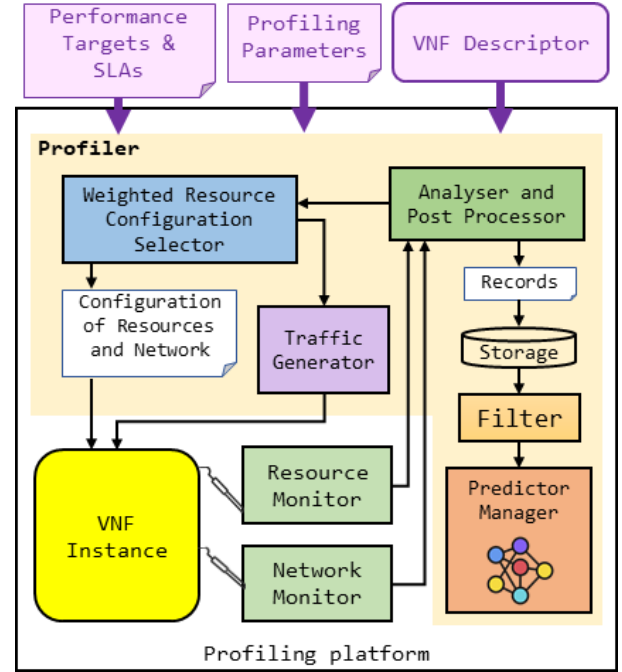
Performance Targets & SLAs

Profiling Parameters

VNF Descriptor

Profiler

Weighted Resource Configuration Selector

Analyser and Post Processor

Configuration of Resources and Network

Traffic Generator

Records

Storage

Filter

VNF Instance

Resource Monitor

Network Monitor

Predictor Manager

Profiling platform